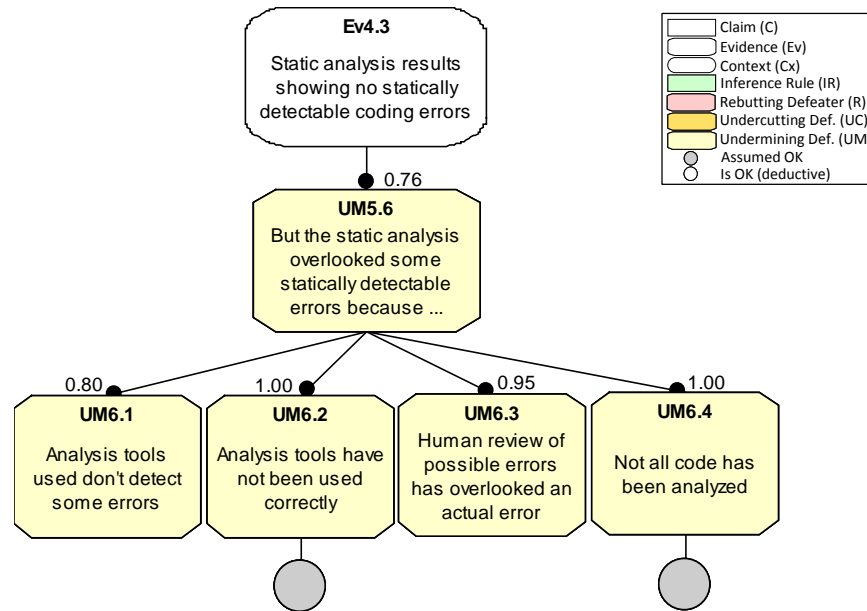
Ev4.3

Static analysis results showing no statically detectable coding errors

Claim (C)
Evidence (Ev)
Context (Cx)
Inference Rule (IR)
Rebutting Defeater (R)
Undercutting Def. (UC)
Undermining Def. (UM
Assumed OK
Is OK (deductive)

0.76

UM5.6

But the static analysis overlooked some statically detectable errors because ...

0.80

UM6.1

Analysis tools used don't detect some errors

1.00

UM6.2

Analysis tools have not been used correctly

0.95

UM6.3

Human review of possible errors has overlooked an actual error

1.00

UM6.4

Not all code has been analyzed